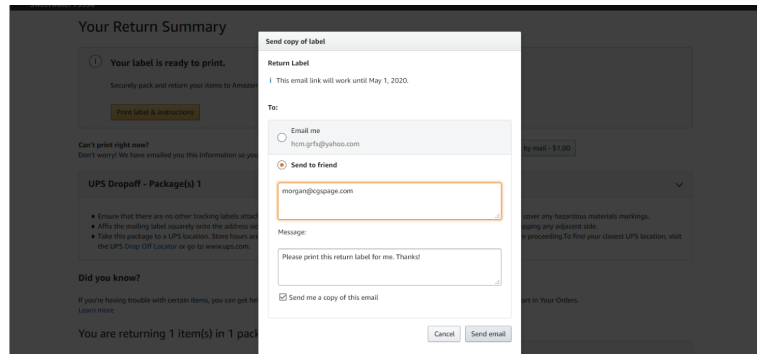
Your Return Summary

Your label is ready to print.

Securely pack and return your items to Amazon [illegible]

Print label & instructions

Can't print right now?
Don't worry! We have emailed you this information so yo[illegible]

by mail - $1.00

UPS Dropoff - Package(s) 1

• Ensure that there are no other tracking labels attac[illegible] cover any hazardous materials markings.
• Affix the mailing label squarely onto the address si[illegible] pping any adjacent side.
• Take this package to a UPS location. Store hours are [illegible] proceeding.To find your closest UPS location, visit the UPS Drop Off Locator or go to www.ups.com.

Did you know?

If you're having trouble with certain items, you can get he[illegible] rt in Your Orders.
Learn more

You are returning 1 item(s) in 1 pack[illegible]

Send copy of label

Return Label

This email link will work until May 1, 2020.

To:

Email me
hcm.grfx@yahoo.com

Send to friend

morgan@cgspage.com

Message:

Please print this return label for me. Thanks!

Send me a copy of this email

Cancel Send email